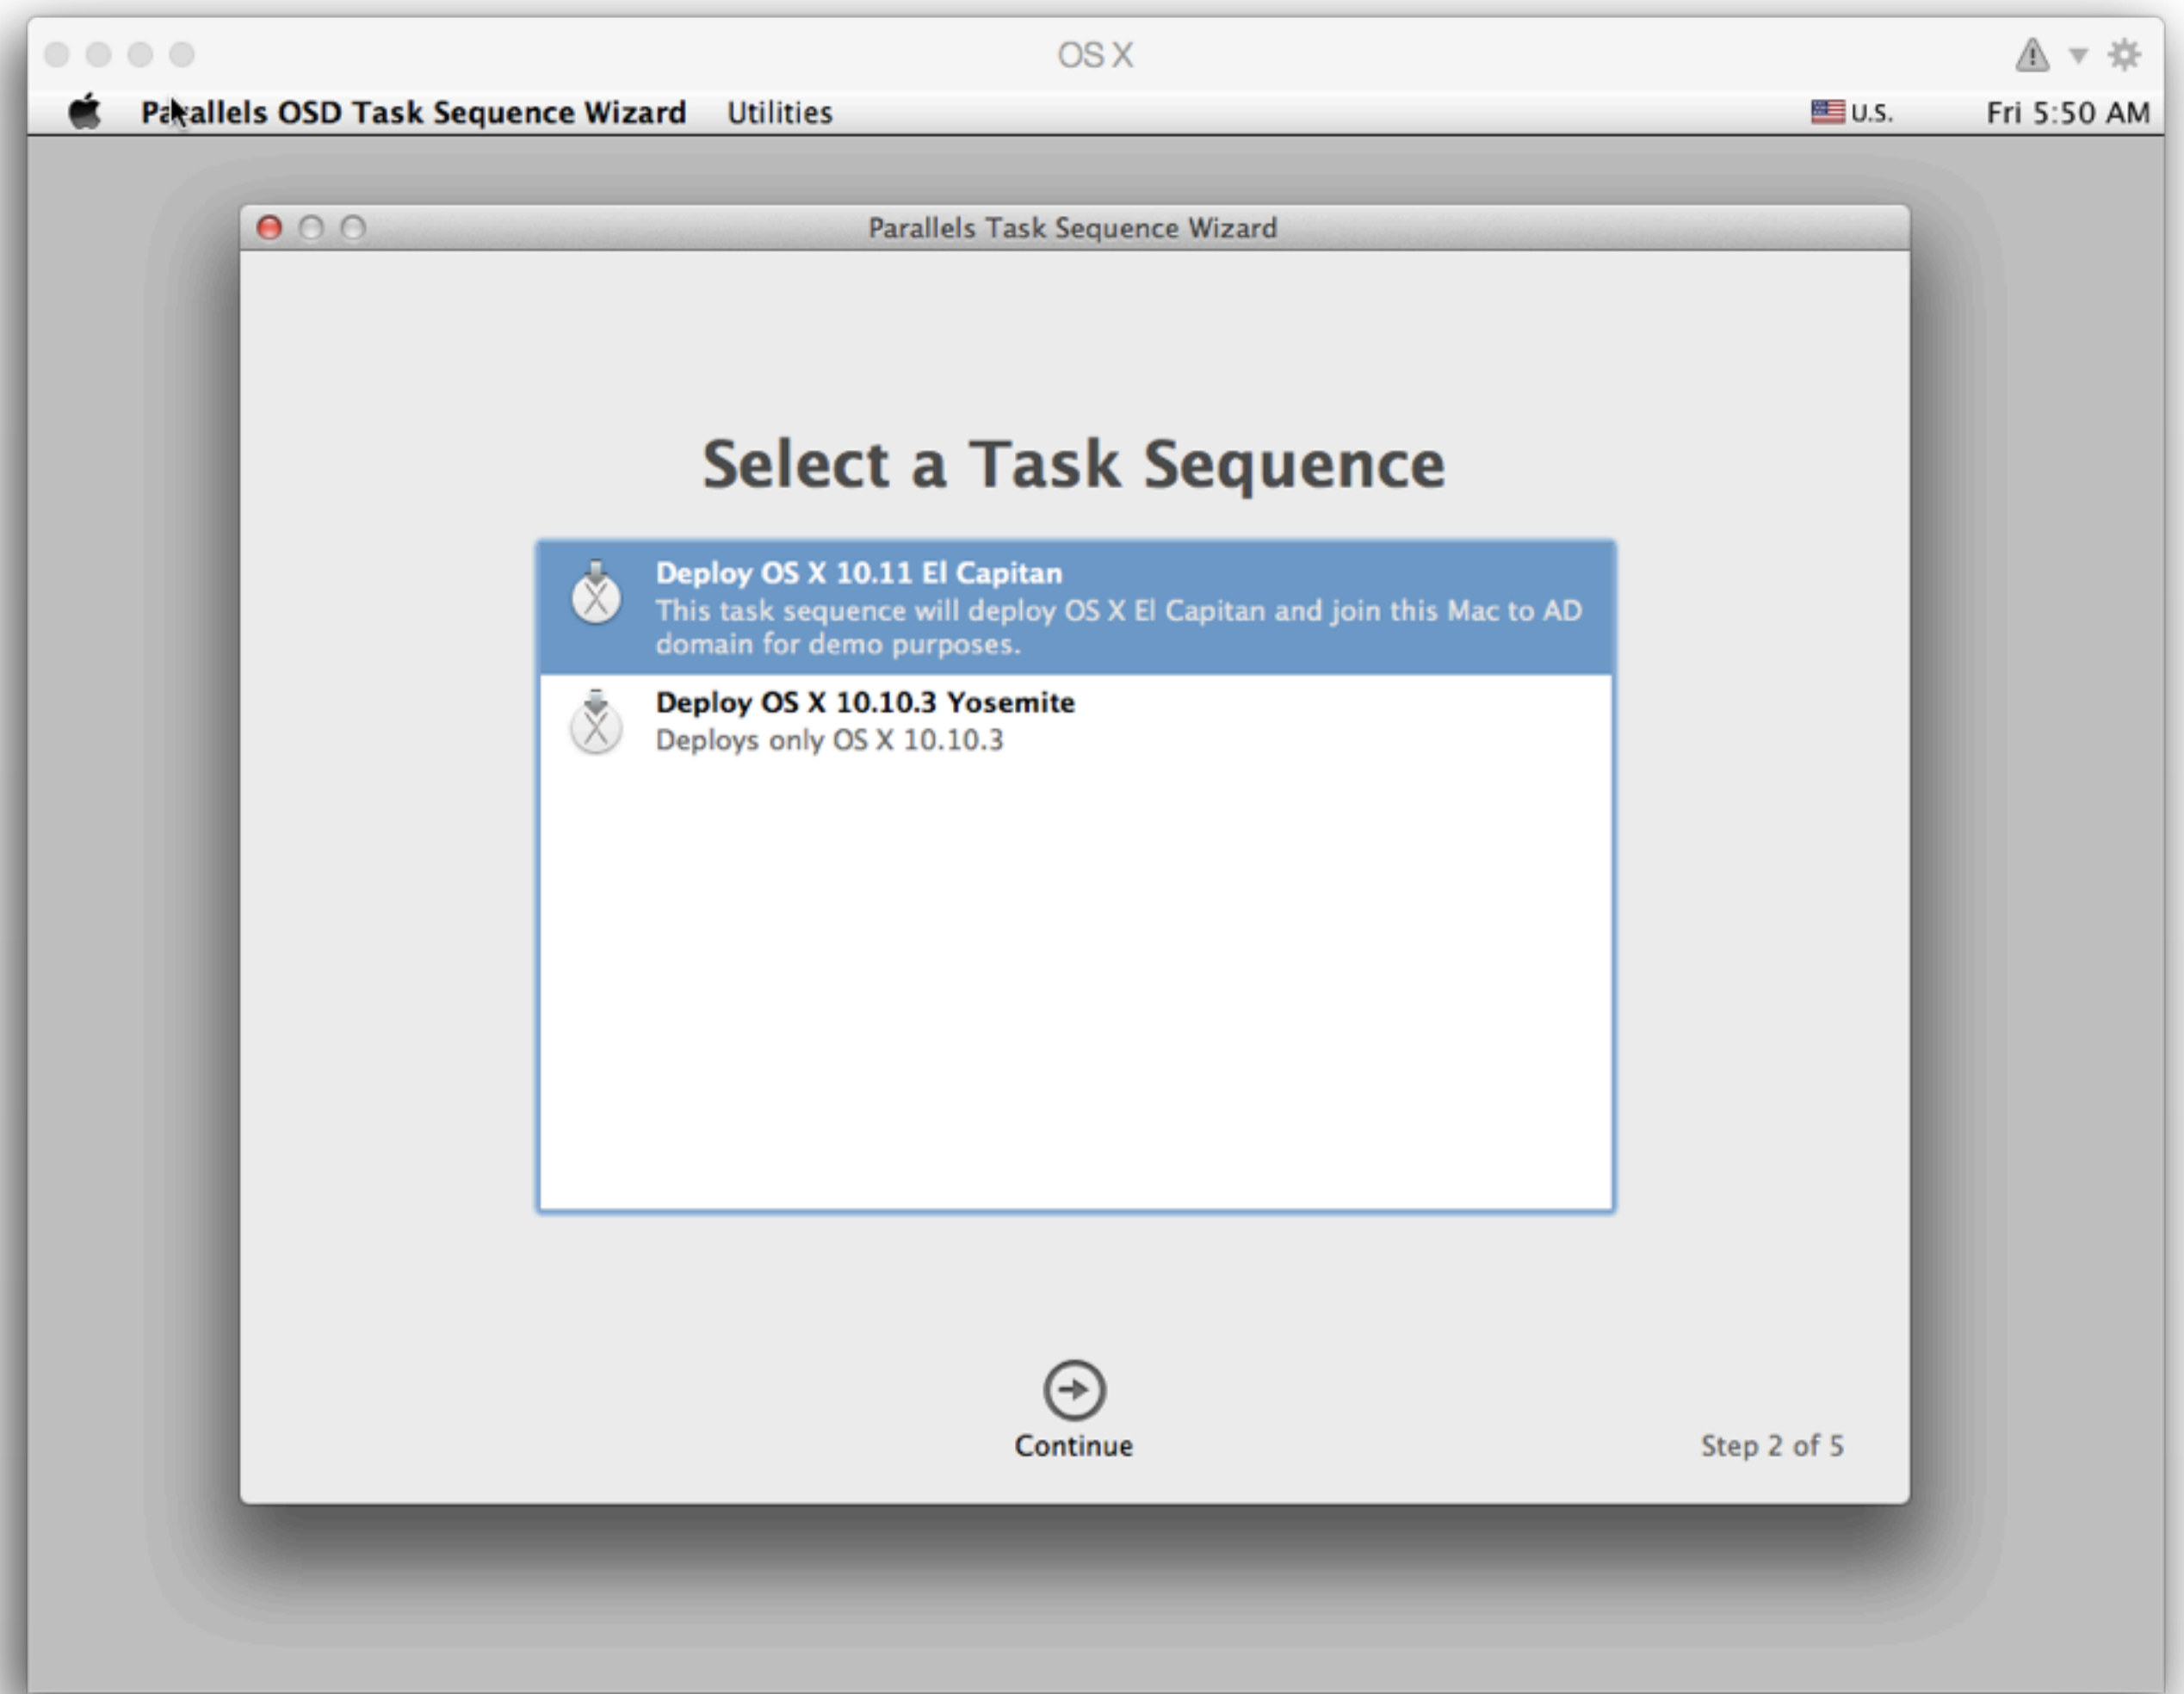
OS X

Parallels OSD Task Sequence Wizard Utilities U.S. Fri 5:50 AM

Parallels Task Sequence Wizard

Select a Task Sequence

Deploy OS X 10.11 El Capitan
This task sequence will deploy OS X El Capitan and join this Mac to AD domain for demo purposes.

Deploy OS X 10.10.3 Yosemite
Deploys only OS X 10.10.3

Continue

Step 2 of 5